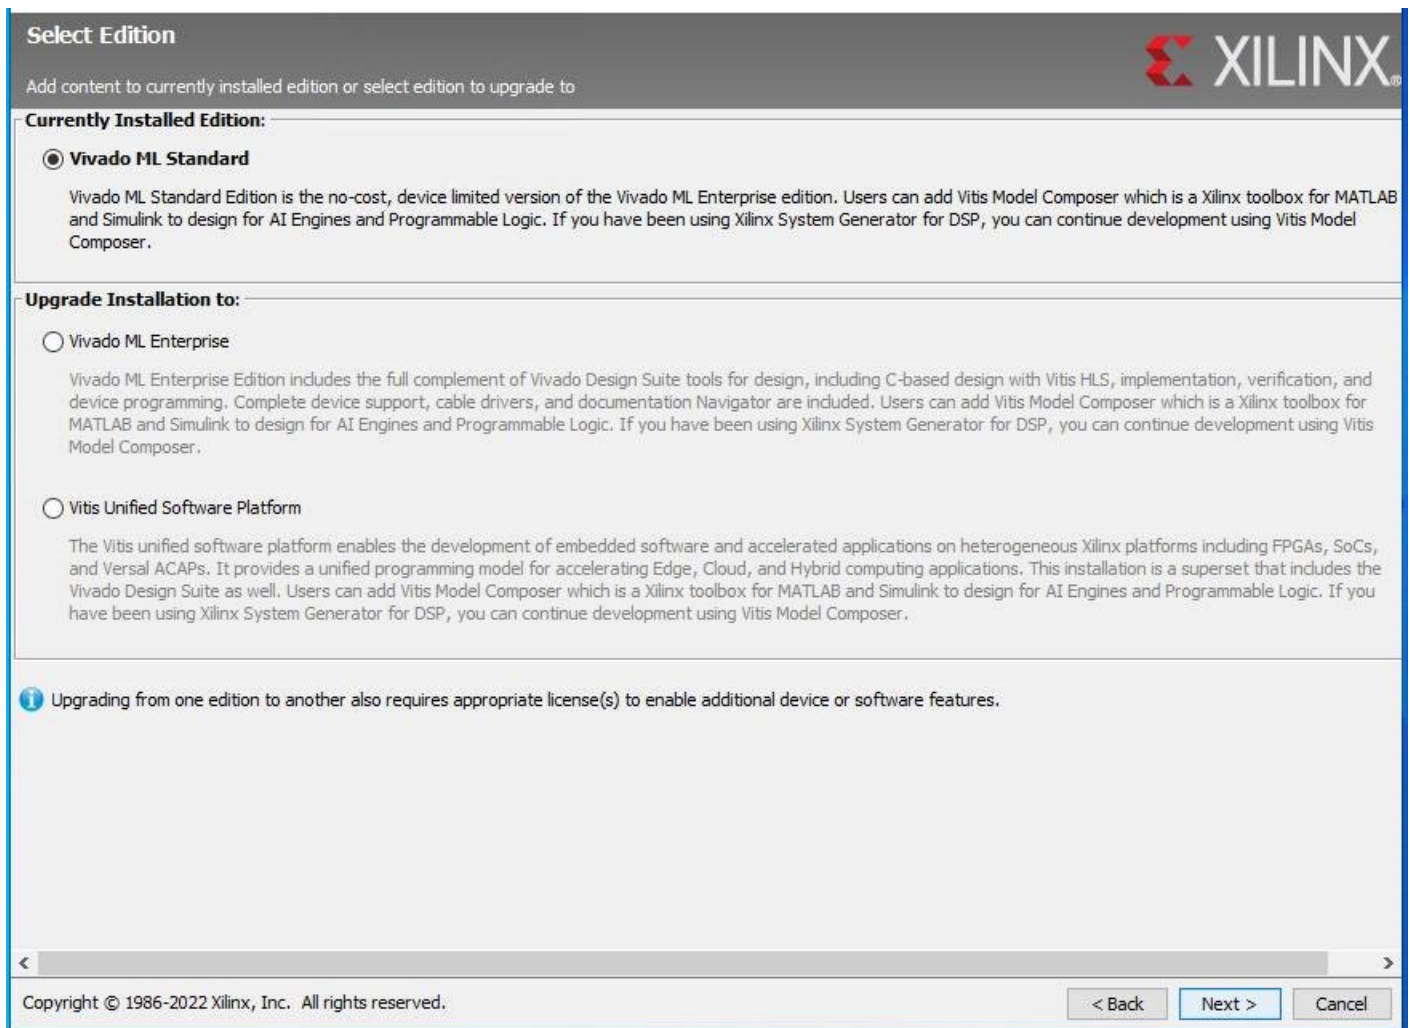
Select Edition

Add content to currently installed edition or select edition to upgrade to

XILINX.

Currently Installed Edition:

Vivado ML Standard

Vivado ML Standard Edition is the no-cost, device limited version of the Vivado ML Enterprise edition. Users can add Vitis Model Composer which is a Xilinx toolbox for MATLAB and Simulink to design for AI Engines and Programmable Logic. If you have been using Xilinx System Generator for DSP, you can continue development using Vitis Model Composer.

Upgrade Installation to:

Vivado ML Enterprise

Vivado ML Enterprise Edition includes the full complement of Vivado Design Suite tools for design, including C-based design with Vitis HLS, implementation, verification, and device programming. Complete device support, cable drivers, and documentation Navigator are included. Users can add Vitis Model Composer which is a Xilinx toolbox for MATLAB and Simulink to design for AI Engines and Programmable Logic. If you have been using Xilinx System Generator for DSP, you can continue development using Vitis Model Composer.

Vitis Unified Software Platform

The Vitis unified software platform enables the development of embedded software and accelerated applications on heterogeneous Xilinx platforms including FPGAs, SoCs, and Versal ACAPs. It provides a unified programming model for accelerating Edge, Cloud, and Hybrid computing applications. This installation is a superset that includes the Vivado Design Suite as well. Users can add Vitis Model Composer which is a Xilinx toolbox for MATLAB and Simulink to design for AI Engines and Programmable Logic. If you have been using Xilinx System Generator for DSP, you can continue development using Vitis Model Composer.

Upgrading from one edition to another also requires appropriate license(s) to enable additional device or software features.

Copyright © 1986-2022 Xilinx, Inc. All rights reserved.

< Back Next > Cancel